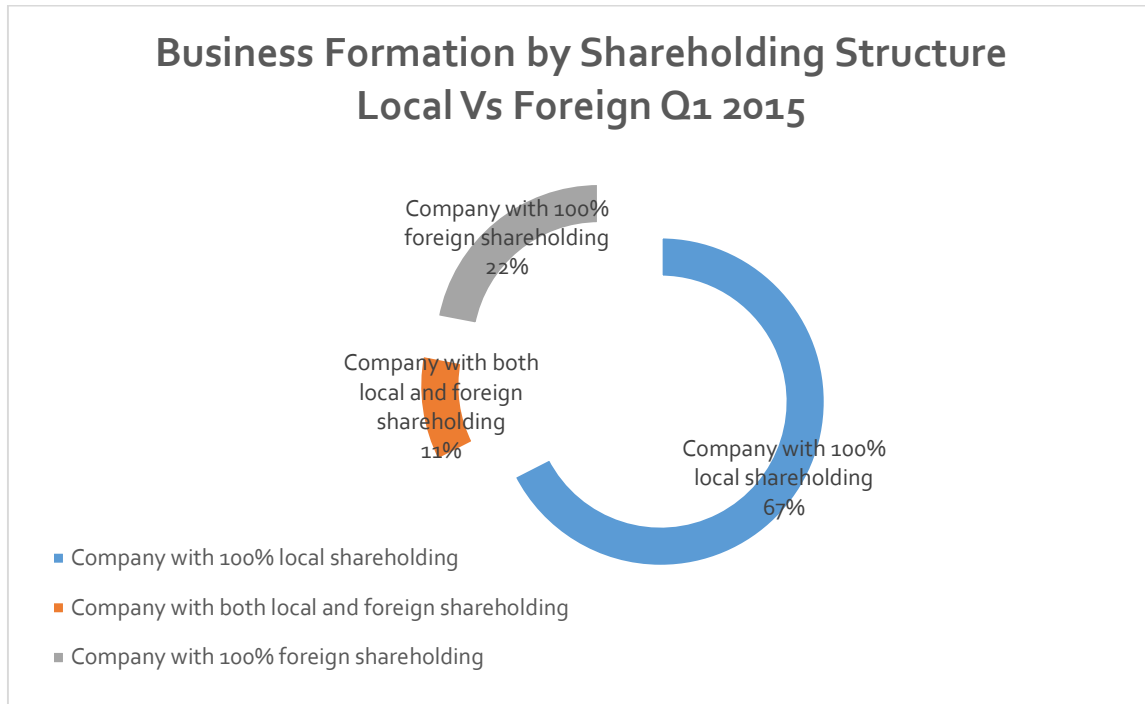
Business Formation by Shareholding Structure Local Vs Foreign Q1 2015

Company with 100% foreign shareholding 22%

Company with both local and foreign shareholding 11%

Company with 100% local shareholding 67%

Company with 100% local shareholding

Company with both local and foreign shareholding

Company with 100% foreign shareholding